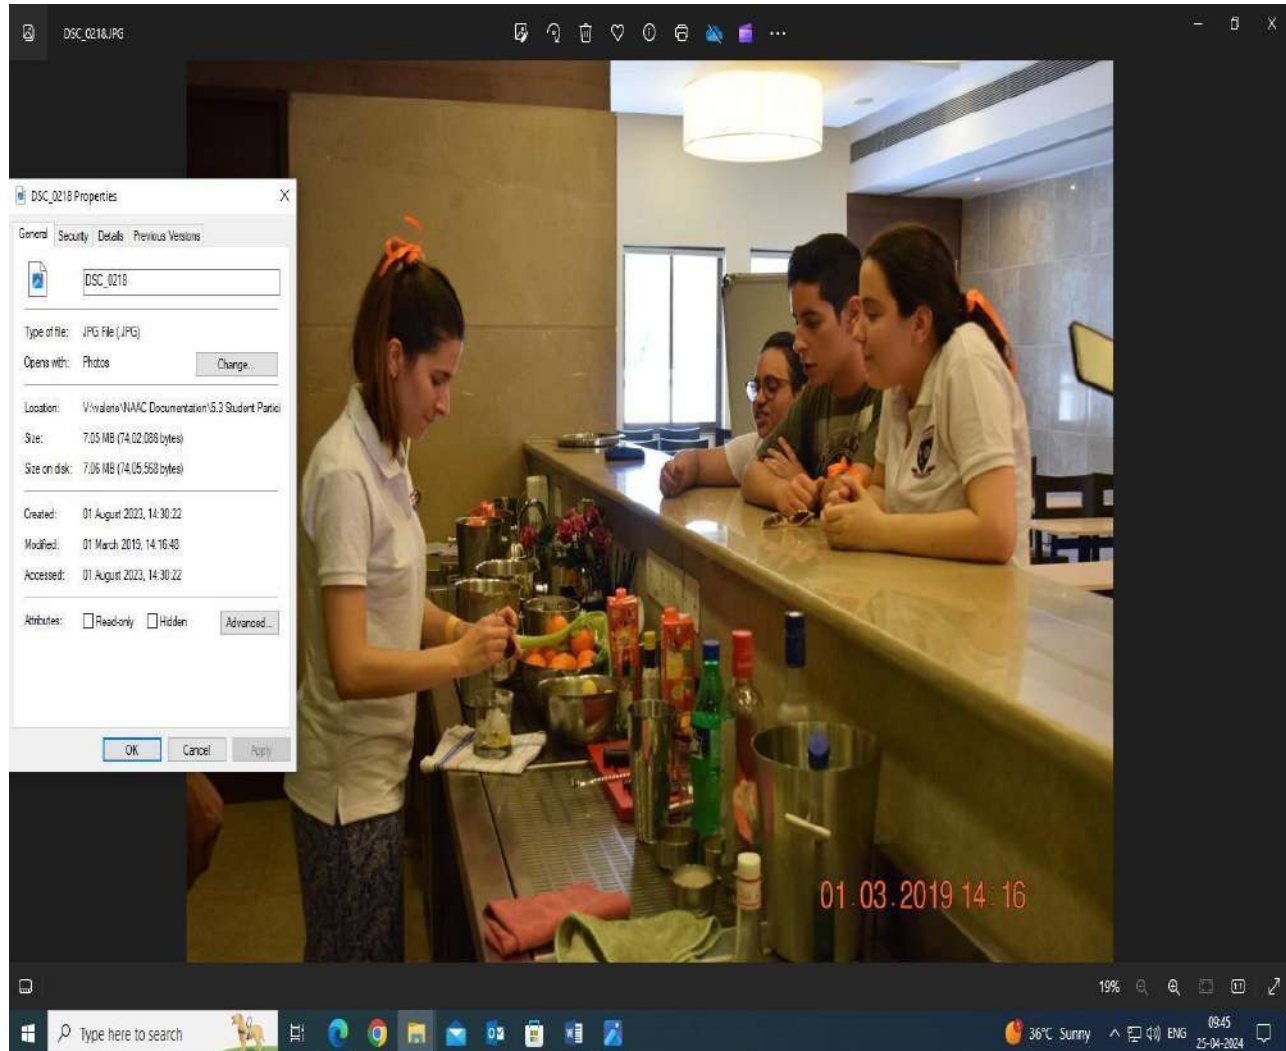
DSC_0218.JPG

DSC_0218 Properties

General Security Details Previous Versions

DSC_0218

Type of file: JPG File (.JPG)

Opens with: Photos Change...

Location: V:\valeria\NAAC Documentation\5.3 Student Partici

Size: 7.05 MB (74,02,086 bytes)

Size on disk: 7.06 MB (74,05,568 bytes)

Created: 01 August 2023, 14:30:22

Modified: 01 March 2019, 14:16:48

Accessed: 01 August 2023, 14:30:22

Attributes: Read-only Hidden Advanced...

OK Cancel Apply

01.03.2019 14:16

19%

Type here to search

36°C Sunny ENG 09:45 25-04-2024